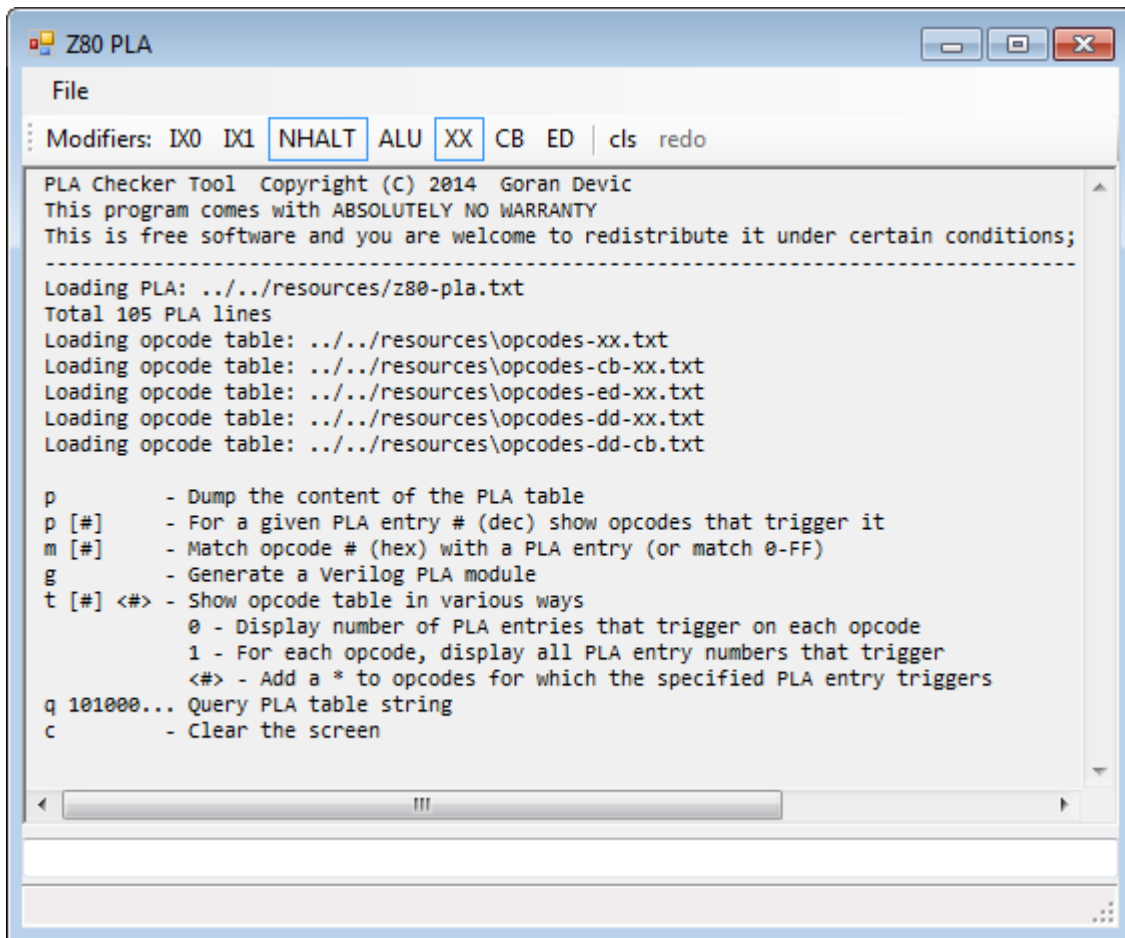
Z80 PLA

File

Modifiers: IX0 IX1 NHALT ALU XX CB ED cls redo

PLA Checker Tool Copyright (C) 2014 Goran Devic
This program comes with ABSOLUTELY NO WARRANTY
This is free software and you are welcome to redistribute it under certain conditions;
--------------------------------------------------------------------------------
Loading PLA: ../../resources/z80-pla.txt
Total 105 PLA lines
Loading opcode table: ../../resources\opcodes-xx.txt
Loading opcode table: ../../resources\opcodes-cb-xx.txt
Loading opcode table: ../../resources\opcodes-ed-xx.txt
Loading opcode table: ../../resources\opcodes-dd-xx.txt
Loading opcode table: ../../resources\opcodes-dd-cb.txt

p - Dump the content of the PLA table
p [#] - For a given PLA entry # (dec) show opcodes that trigger it
m [#] - Match opcode # (hex) with a PLA entry (or match 0-FF)
g - Generate a Verilog PLA module
t [#] <#> - Show opcode table in various ways
0 - Display number of PLA entries that trigger on each opcode
1 - For each opcode, display all PLA entry numbers that trigger
<#> - Add a * to opcodes for which the specified PLA entry triggers
q 101000... Query PLA table string
c - Clear the screen